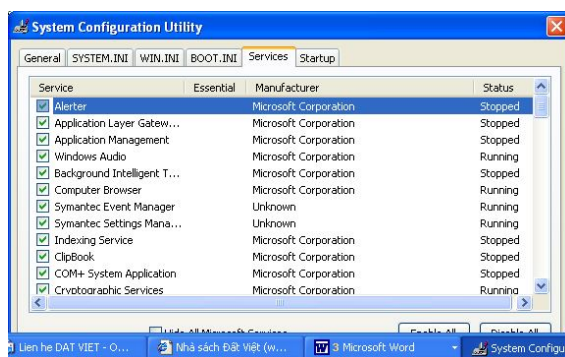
System Configuration Utility

General | SYSTEM.INI | WIN.INI | BOOT.INI | Services | Startup

| Service | Essential | Manufacturer | Status |
|---|---|---|---|
| Alerter | | Microsoft Corporation | Stopped |
| Application Layer Gatew... | | Microsoft Corporation | Stopped |
| Application Management | | Microsoft Corporation | Stopped |
| Windows Audio | | Microsoft Corporation | Running |
| Background Intelligent T... | | Microsoft Corporation | Stopped |
| Computer Browser | | Microsoft Corporation | Running |
| Symantec Event Manager | | Unknown | Running |
| Symantec Settings Mana... | | Unknown | Running |
| Indexing Service | | Microsoft Corporation | Stopped |
| ClipBook | | Microsoft Corporation | Stopped |
| COM+ System Application | | Microsoft Corporation | Stopped |
| Cryptographic Services | | Microsoft Corporation | Running |

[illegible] All Microsoft Services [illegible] Enable All Disable All

Lien he DAT VIET - O... | Nhà sách Đất Việt (w... | 3 Microsoft Word | System Configu